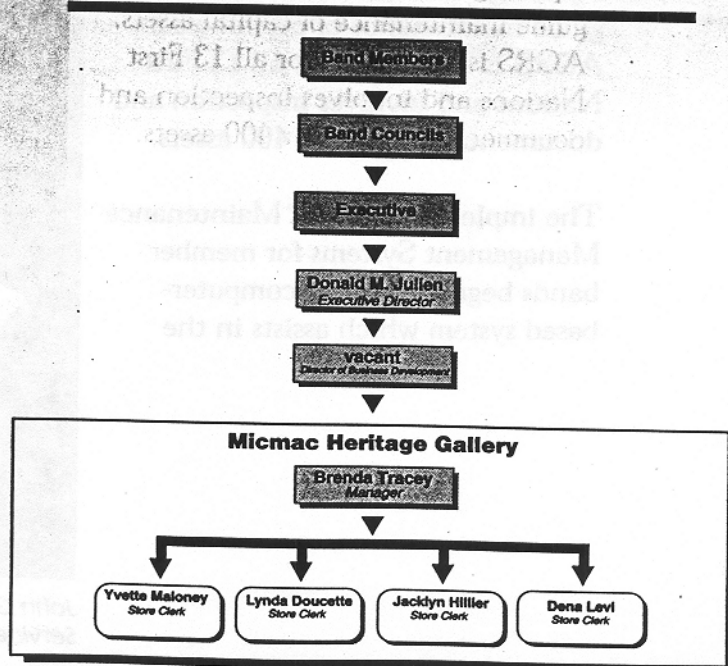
Band Members

Band Councils

Executive

Donald M. Julien
Executive Director

vacant
Director of Business Development

Micmac Heritage Gallery

Brenda Tracey
Manager

Yvette Maloney
Store Clerk

Lynda Doucette
Store Clerk

Jacklyn Hillier
Store Clerk

Dena Levi
Store Clerk